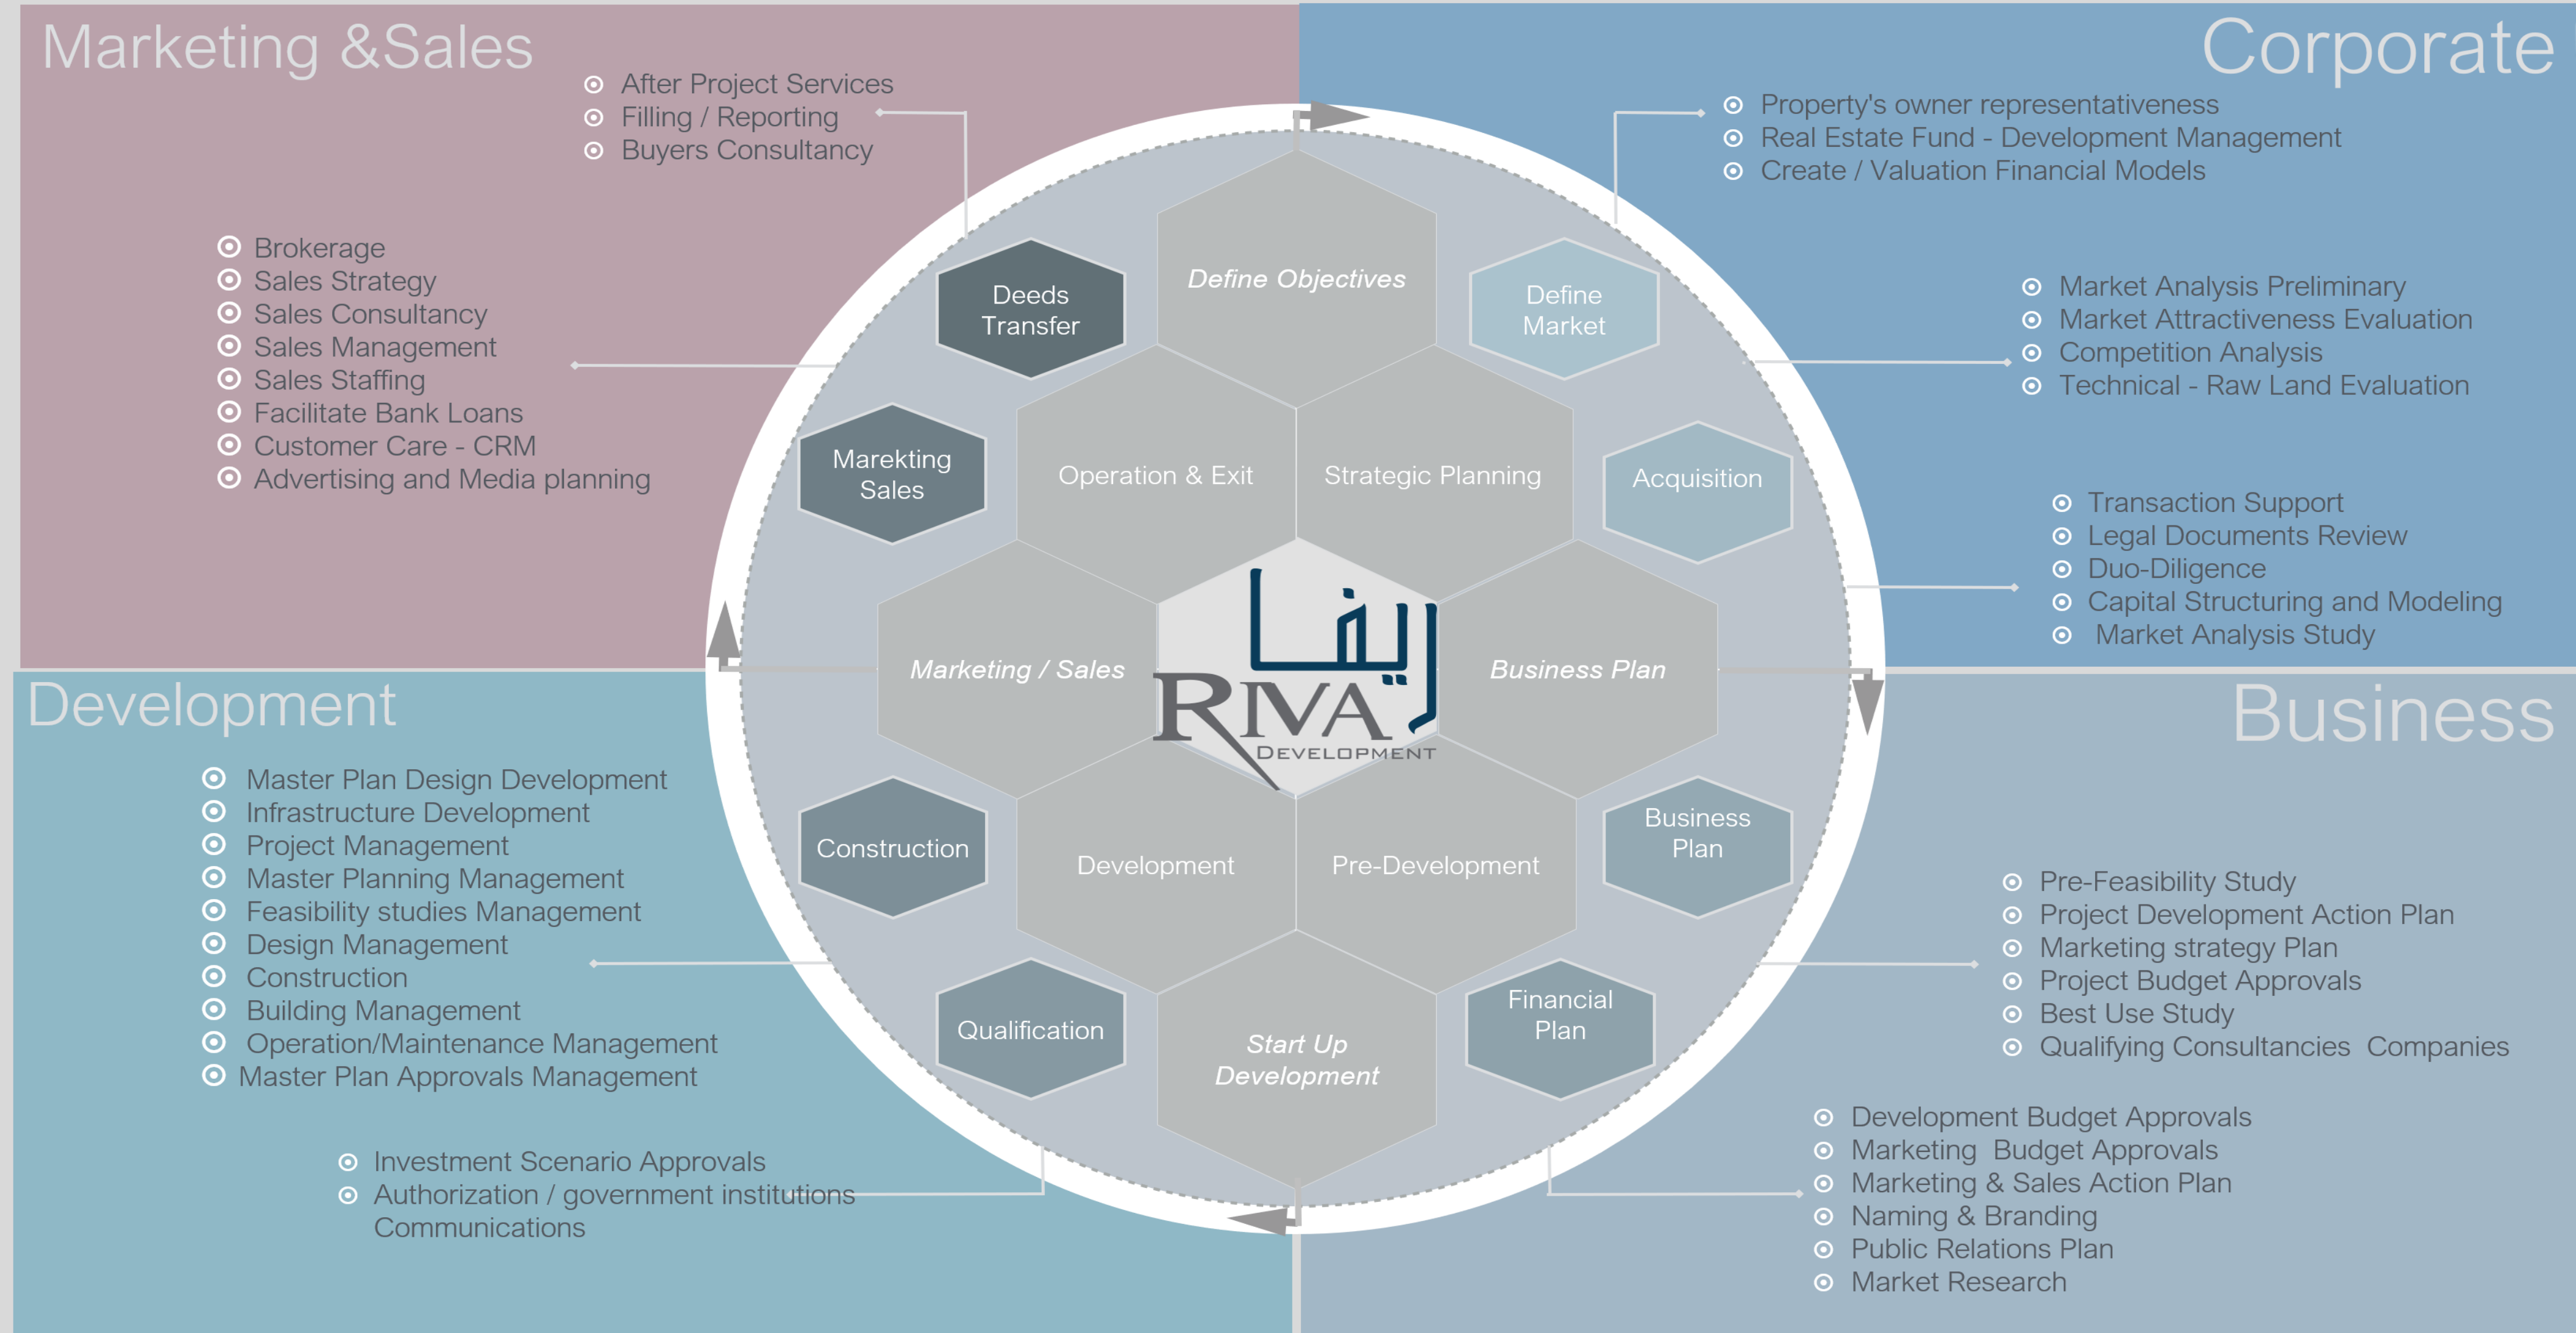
Marketing &Sales

After Project Services
Filling / Reporting
Buyers Consultancy

Brokerage
Sales Strategy
Sales Consultancy
Sales Management
Sales Staffing
Facilitate Bank Loans
Customer Care - CRM
Advertising and Media planning

Corporate

Property's owner representativeness
Real Estate Fund - Development Management
Create / Valuation Financial Models

Market Analysis Preliminary
Market Attractiveness Evaluation
Competition Analysis
Technical - Raw Land Evaluation

Transaction Support
Legal Documents Review
Duo-Diligence
Capital Structuring and Modeling
Market Analysis Study

Deeds Transfer

Define Objectives

Define Market

Marekting Sales

Operation & Exit

Strategic Planning

Acquisition

Marketing / Sales

ريفا
RIVA
DEVELOPMENT

Business Plan

Construction

Development

Pre-Development

Business Plan

Qualification

Start Up Development

Financial Plan

Development

Master Plan Design Development
Infrastructure Development
Project Management
Master Planning Management
Feasibility studies Management
Design Management
Construction
Building Management
Operation/Maintenance Management
Master Plan Approvals Management

Investment Scenario Approvals
Authorization / government institutions Communications

Business

Pre-Feasibility Study
Project Development Action Plan
Marketing strategy Plan
Project Budget Approvals
Best Use Study
Qualifying Consultancies Companies

Development Budget Approvals
Marketing Budget Approvals
Marketing & Sales Action Plan
Naming & Branding
Public Relations Plan
Market Research